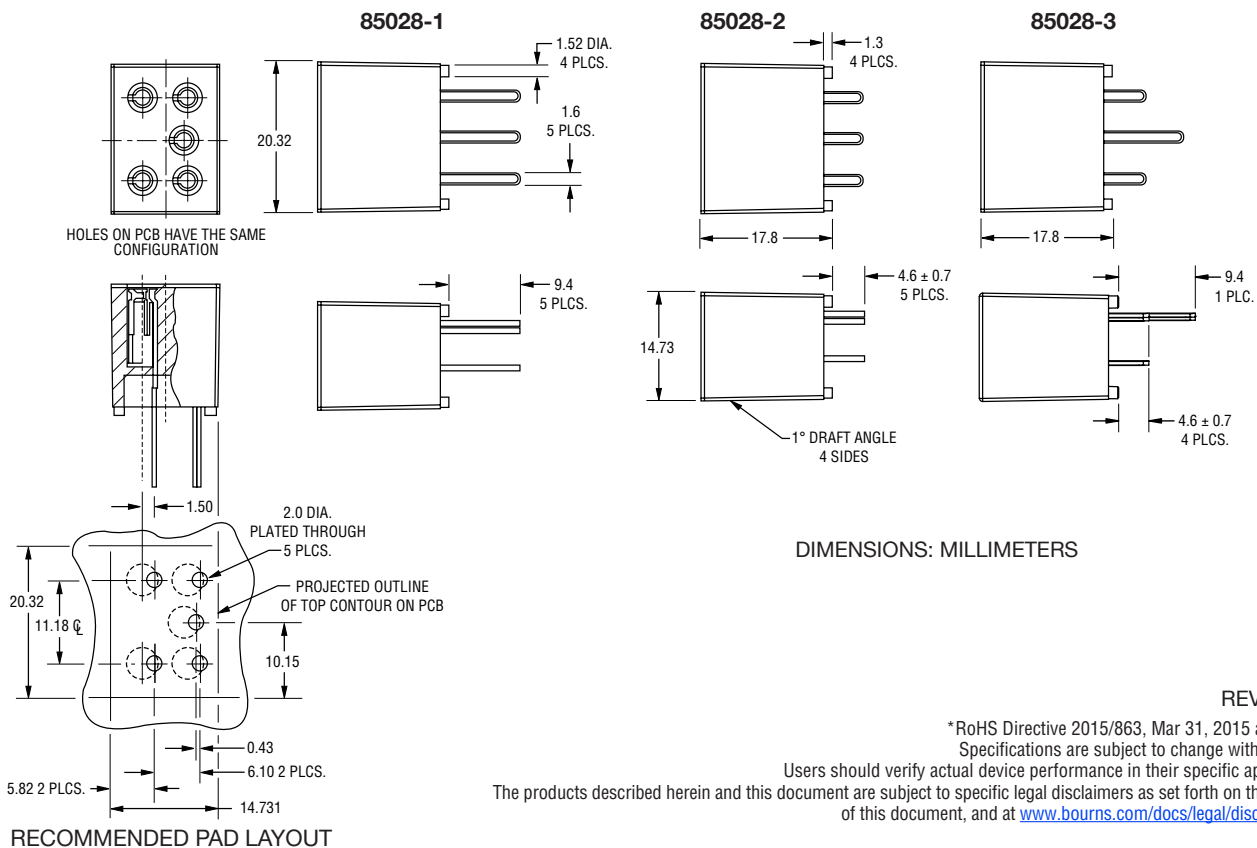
85028-1

85028-2

85028-3

1.52 DIA.
4 PLCS.

1.6
5 PLCS.

20.32

1.3
4 PLCS.

HOLES ON PCB HAVE THE SAME CONFIGURATION

17.8

17.8

9.4
5 PLCS.

4.6 ± 0.7
5 PLCS.

9.4
1 PLC.

14.73

1° DRAFT ANGLE
4 SIDES

4.6 ± 0.7
4 PLCS.

1.50

2.0 DIA.
PLATED THROUGH
5 PLCS.

PROJECTED OUTLINE
OF TOP CONTOUR ON PCB

DIMENSIONS: MILLIMETERS

20.32

11.18 ℄

10.15

REV

0.43

6.10 2 PLCS.

5.82 2 PLCS.

14.731

RECOMMENDED PAD LAYOUT

*RoHS Directive 2015/863, Mar 31, 2015 a
Specifications are subject to change with
Users should verify actual device performance in their specific ap
The products described herein and this document are subject to specific legal disclaimers as set forth on th
of this document, and at www.bourns.com/docs/legal/disc